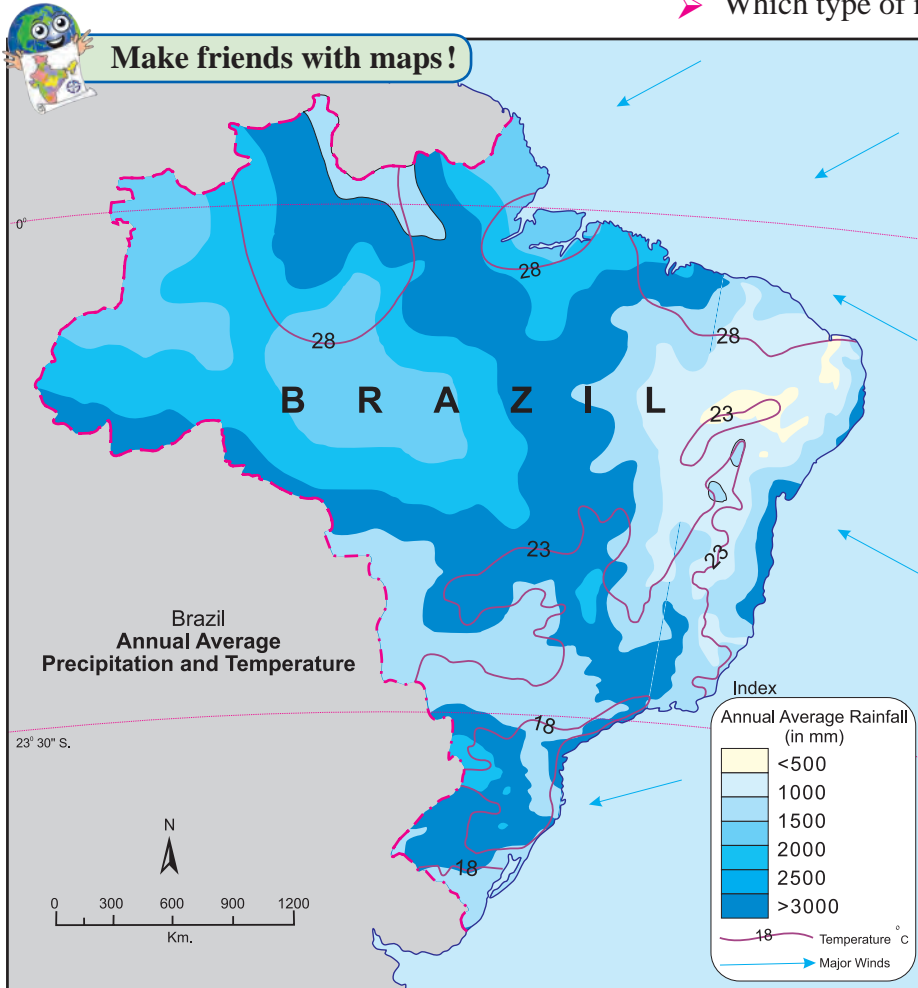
Which type of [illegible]

Make friends with maps!

0°

28

28

28

B R A Z I L

23

23

23

18

18

Brazil
Annual Average
Precipitation and Temperature

23° 30" S.

N

0 300 600 900 1200
Km.

Index
Annual Average Rainfall (in mm)
<500
1000
1500
2000
2500
>3000
18 Temperature °C
Major Winds